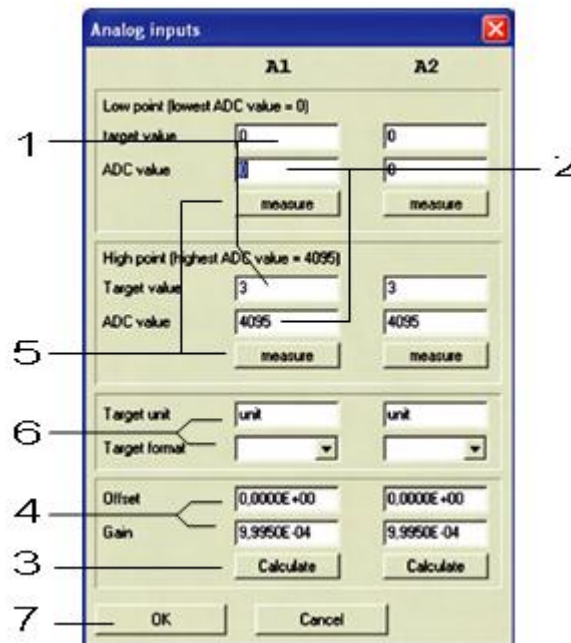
Analog inputs

A1 A2

Low point (lowest ADC value = 0)

target value 0 0

ADC value 0 0

measure measure

High point (highest ADC value = 4095)

Target value 3 3

ADC value 4095 4095

measure measure

Target unit unit unit

Target format

Offset 0,0000E+00 0,0000E+00

Gain 9,9950E-04 9,9950E-04

Calculate Calculate

OK Cancel

1

2

5

6

4

3

7